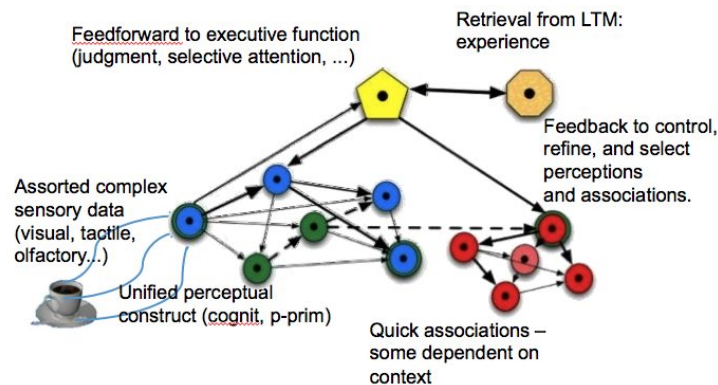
Feedforward to executive function (judgment, selective attention, ...)

Retrieval from LTM: experience

Feedback to control, refine, and select perceptions and associations.

Assorted complex sensory data (visual, tactile, olfactory...)

Unified perceptual construct (cognit, p-prim)

Quick associations – some dependent on context